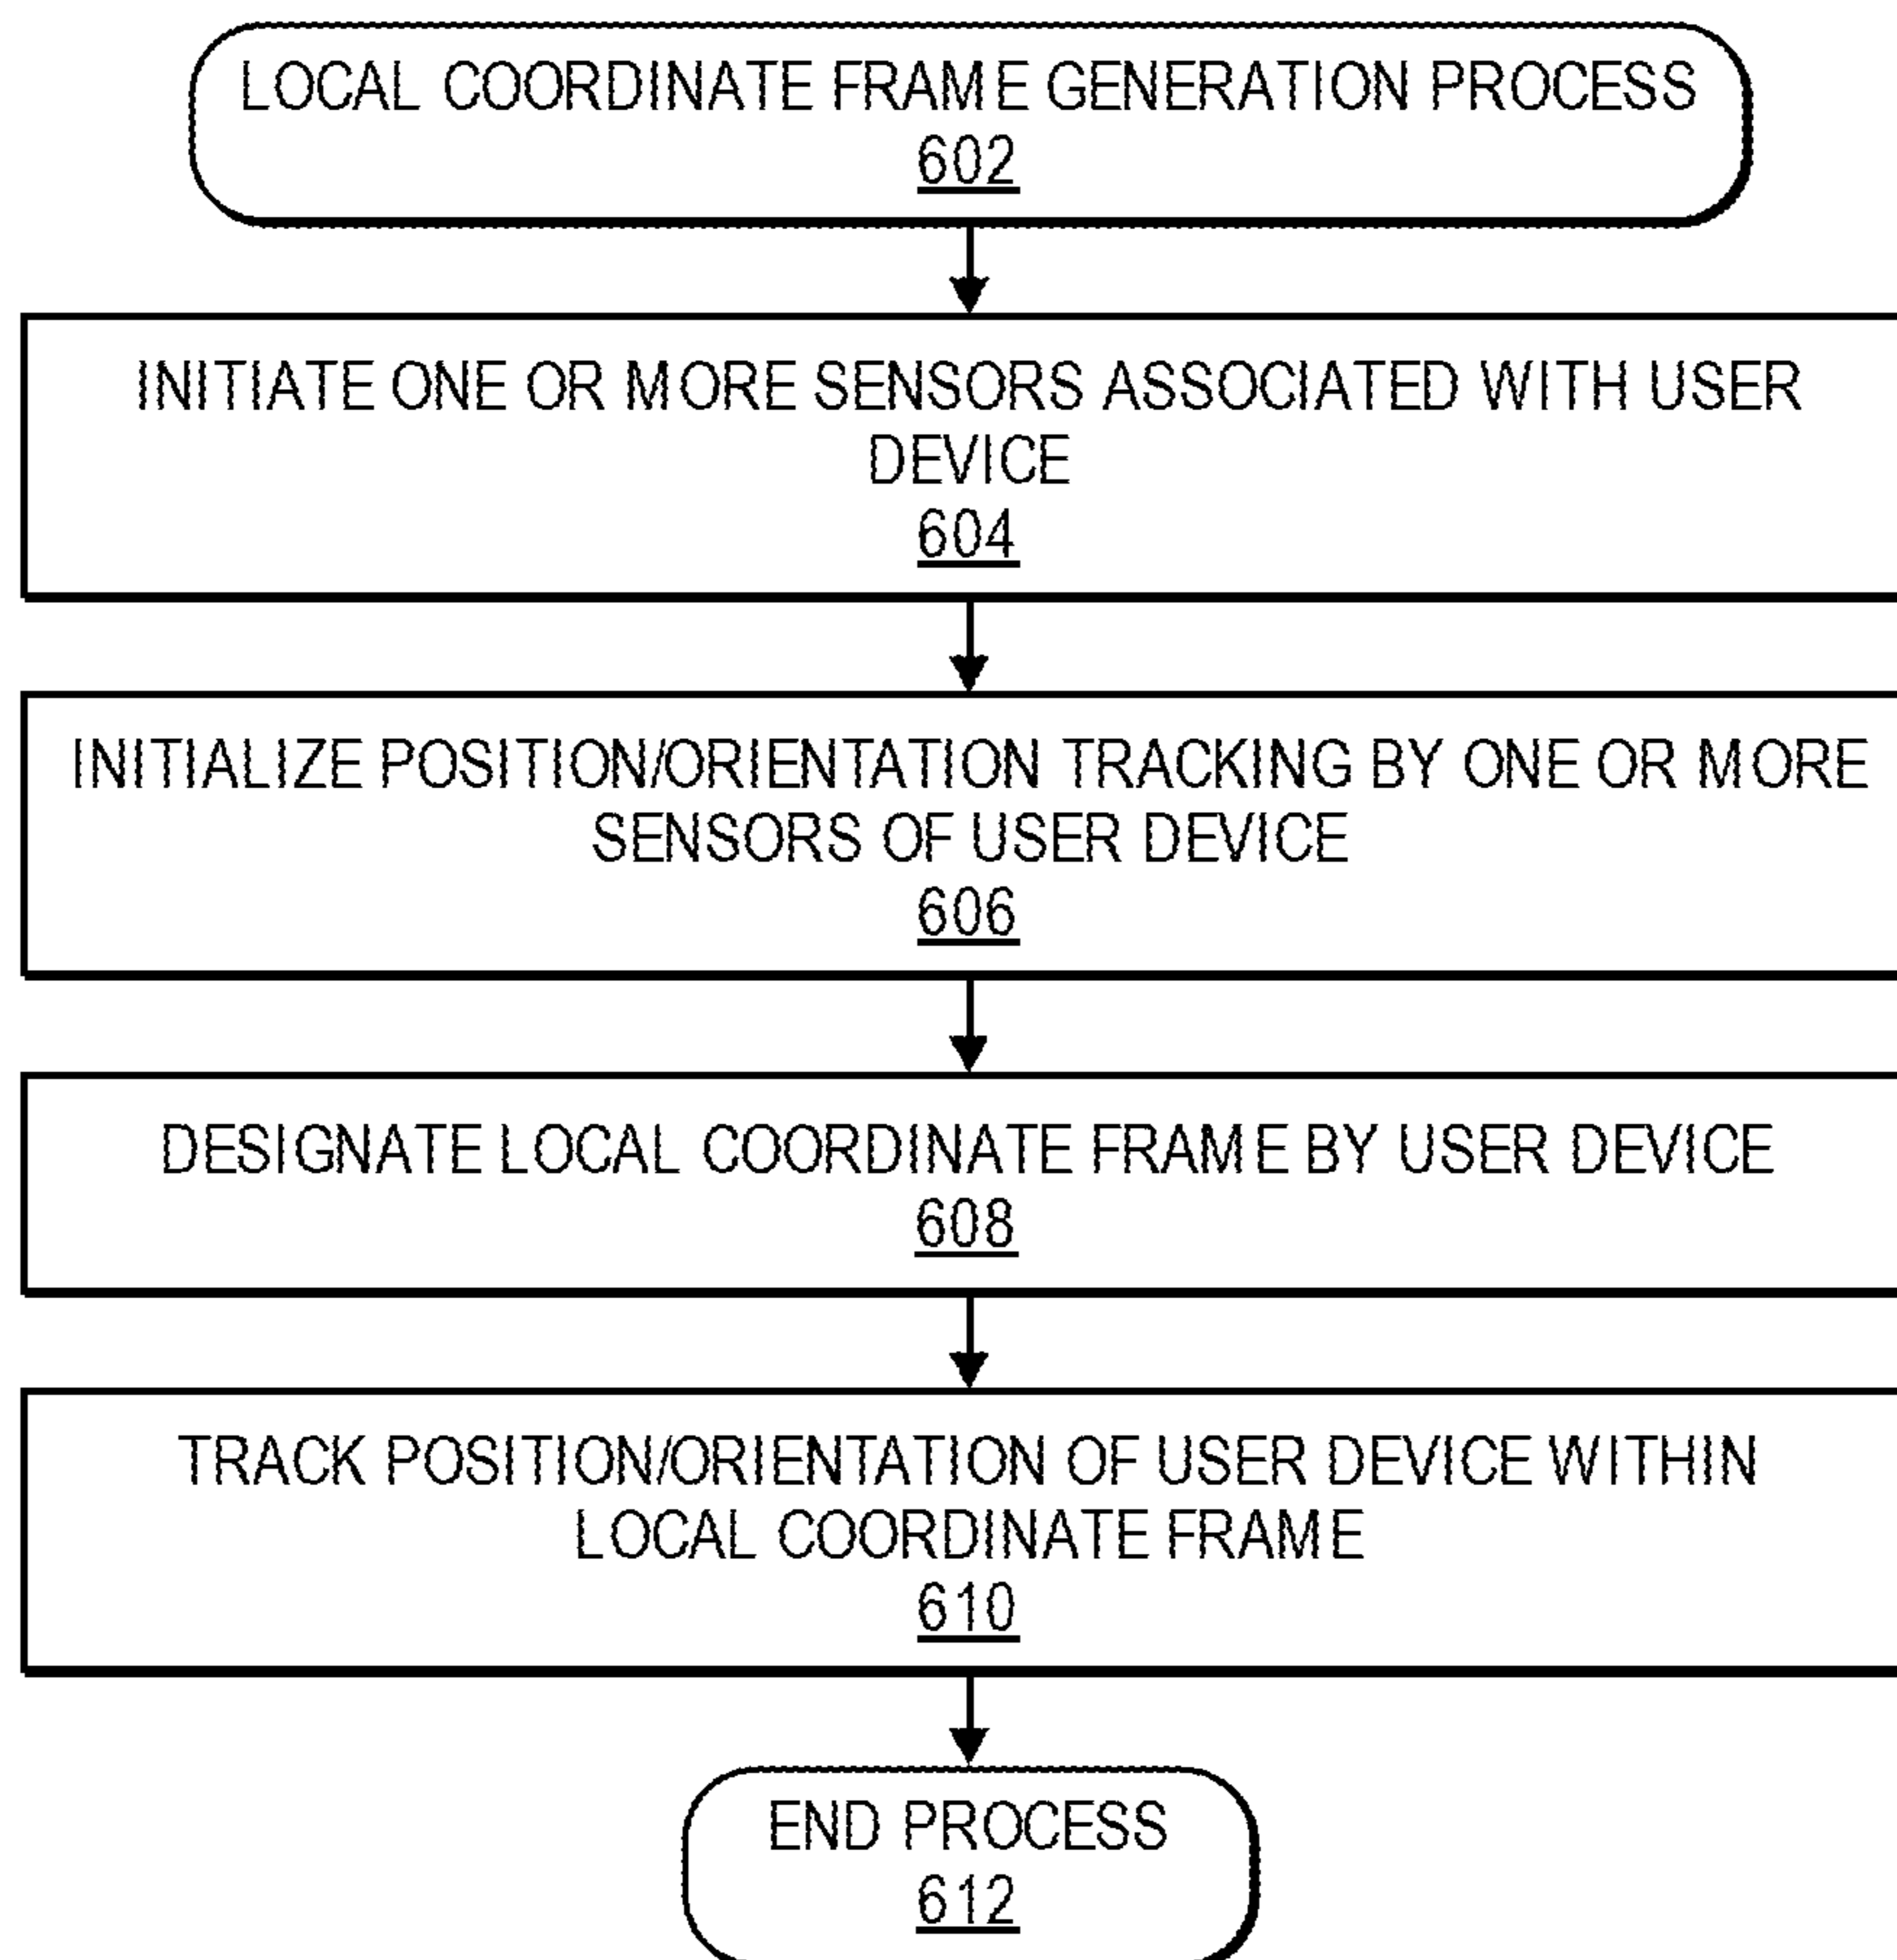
LOCAL COORDINATE FRAME GENERATION PROCESS
602

INITIATE ONE OR MORE SENSORS ASSOCIATED WITH USER DEVICE
604

INITIALIZE POSITION/ORIENTATION TRACKING BY ONE OR MORE SENSORS OF USER DEVICE
606

DESIGNATE LOCAL COORDINATE FRAME BY USER DEVICE
608

TRACK POSITION/ORIENTATION OF USER DEVICE WITHIN LOCAL COORDINATE FRAME
610

END PROCESS
612